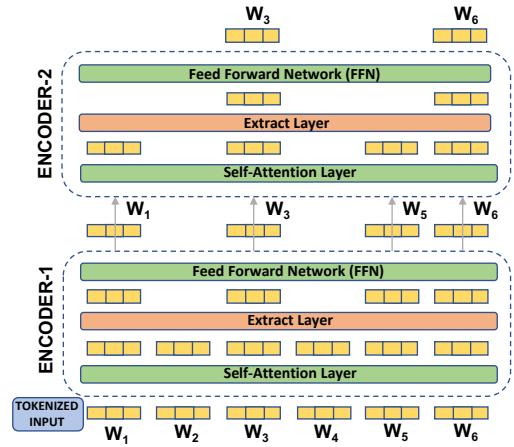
$W_3$ $W_6$

ENCODER-2

Feed Forward Network (FFN)

Extract Layer

Self-Attention Layer

$W_1$ $W_3$ $W_5$ $W_6$

ENCODER-1

Feed Forward Network (FFN)

Extract Layer

Self-Attention Layer

TOKENIZED INPUT

$W_1$ $W_2$ $W_3$ $W_4$ $W_5$ $W_6$